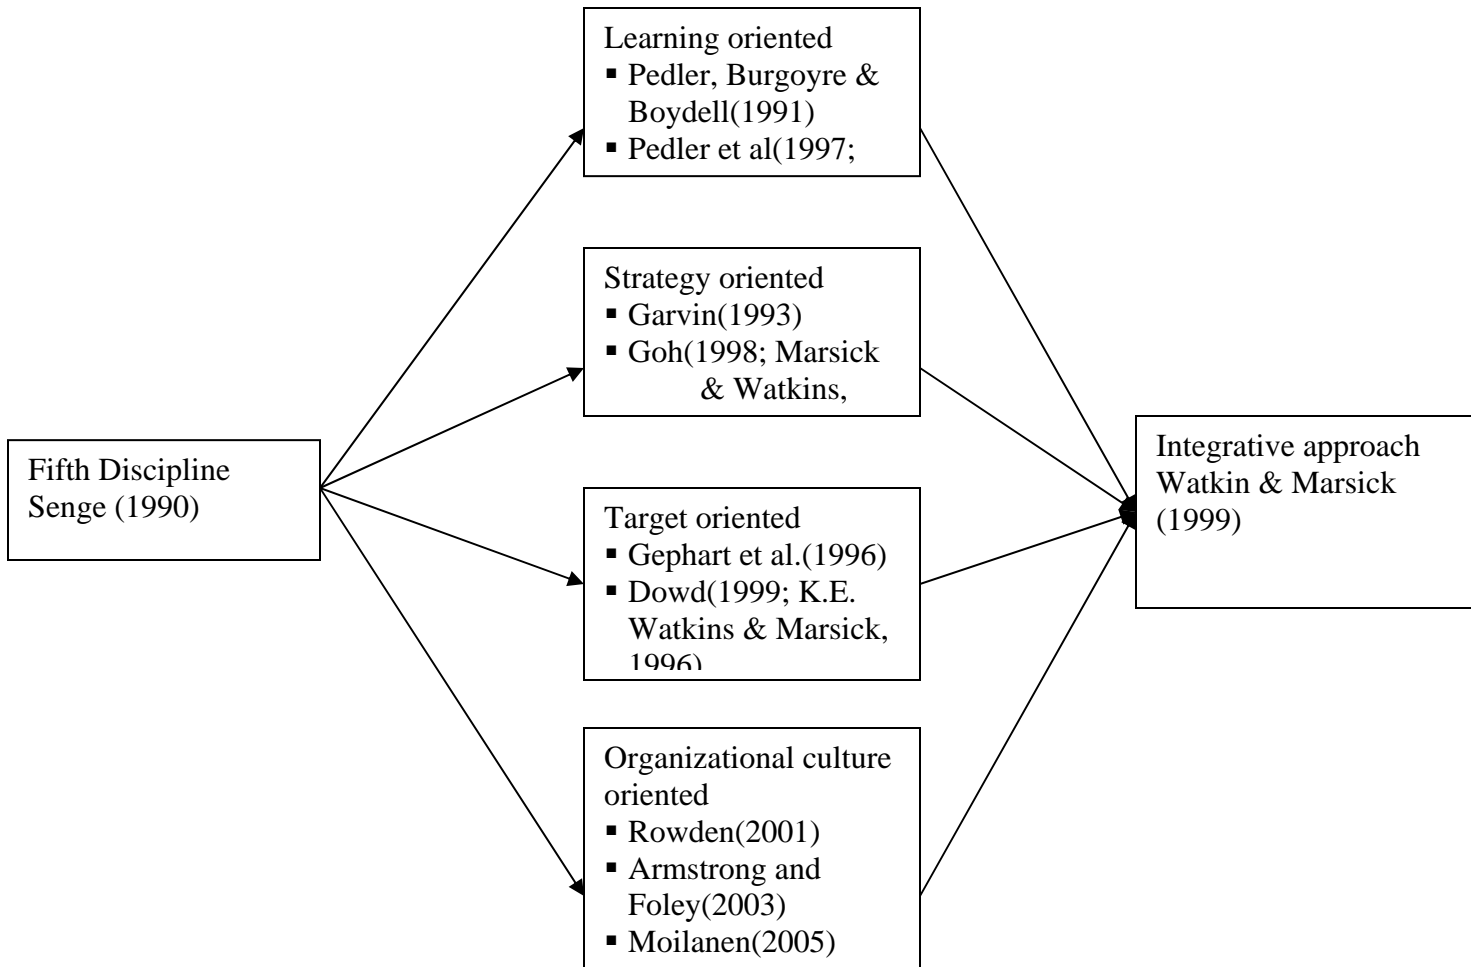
Fifth Discipline
Senge (1990)

Learning oriented
- Pedler, Burgoyre & Boydell(1991)
- Pedler et al(1997;

Strategy oriented
- Garvin(1993)
- Goh(1998; Marsick & Watkins,

Target oriented
- Gephart et al.(1996)
- Dowd(1999; K.E. Watkins & Marsick, 1996)

Organizational culture oriented
- Rowden(2001)
- Armstrong and Foley(2003)
- Moilanen(2005)

Integrative approach
Watkin & Marsick
(1999)